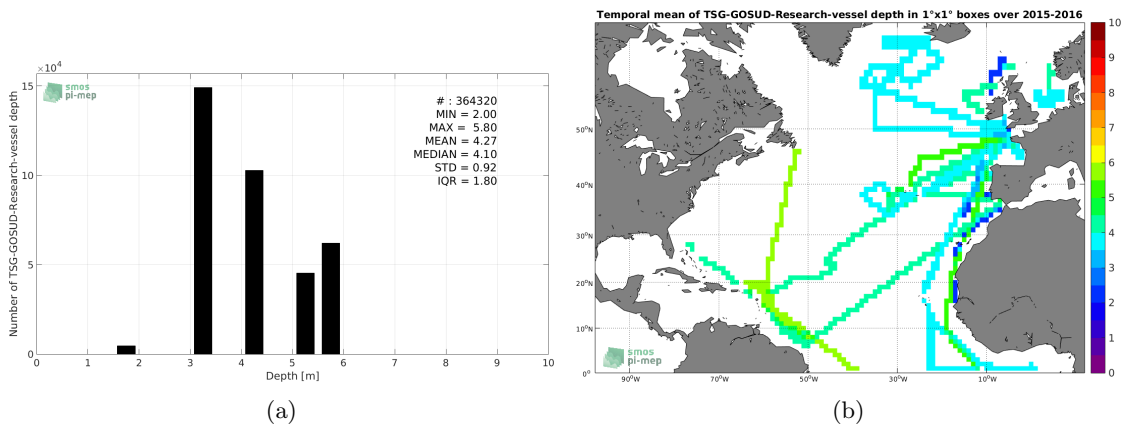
$\times10^4$
smos
pi-mep
# : 364320
MIN = 2.00
MAX = 5.80
MEAN = 4.27
MEDIAN = 4.10
STD = 0.92
IQR = 1.80

Number of TSG-GOSUD-Research-vessel depth

15
10
5
0

0 1 2 3 4 5 6 7 8 9 10
Depth [m]

(a)

Temporal mean of TSG-GOSUD-Research-vessel depth in 1°x1° boxes over 2015-2016

50°N
40°N
30°N
20°N
10°N
0°N
90°W 70°W 50°W 30°W 10°W

smos
pi-mep

10
9
8
7
6
5
4
3
2
1
0

(b)